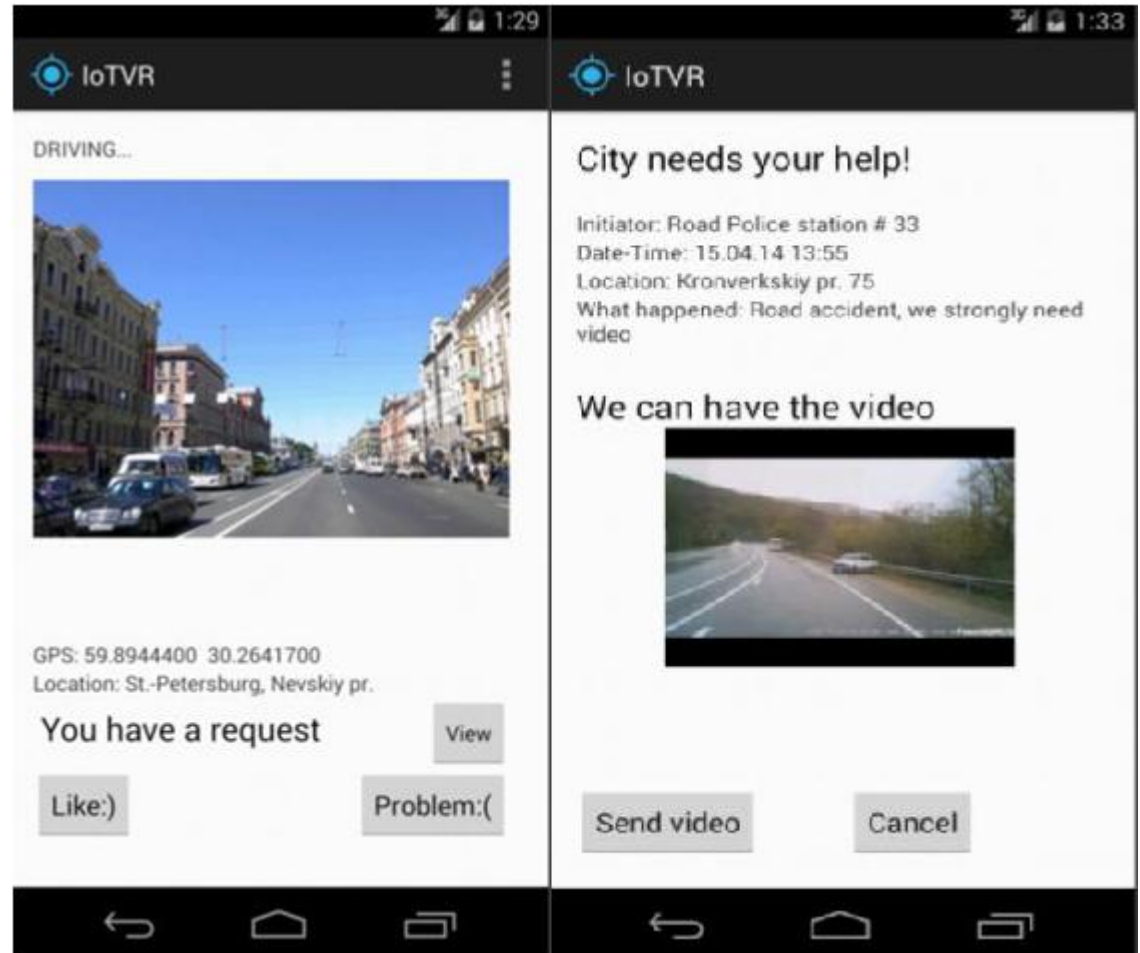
1:29

IoTVR

DRIVING...

GPS: 59.8944400 30.2641700
Location: St.-Petersburg, Nevskiy pr.

You have a request

View

Like:)

Problem:(

1:33

IoTVR

City needs your help!

Initiator: Road Police station # 33
Date-Time: 15.04.14 13:55
Location: Kronverkskiy pr. 75
What happened: Road accident, we strongly need video

We can have the video

Send video

Cancel